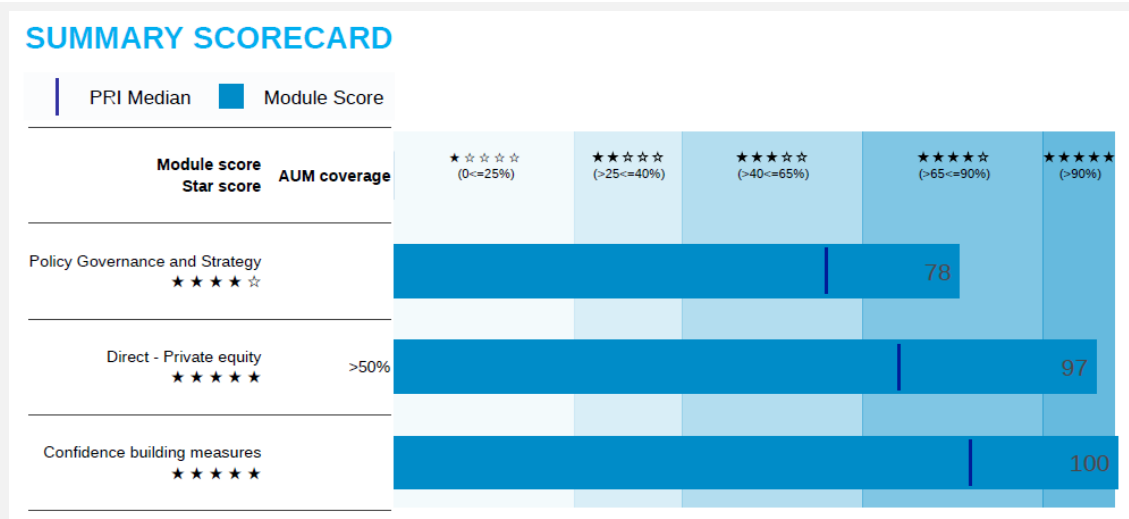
SUMMARY SCORECARD

PRI Median   Module Score

| Module score Star score | AUM coverage | ★☆☆☆☆ (0<=25%) | ★★☆☆☆ (>25<=40%) | ★★★☆☆ (>40<=65%) | ★★★★☆ (>65<=90%) | ★★★★★ (>90%) |
|---|---|---|---|---|---|---|
| Policy Governance and Strategy ★★★★☆ | | 78 | | | | |
| Direct - Private equity ★★★★★ | >50% | 97 | | | | |
| Confidence building measures ★★★★★ | | 100 | | | | |